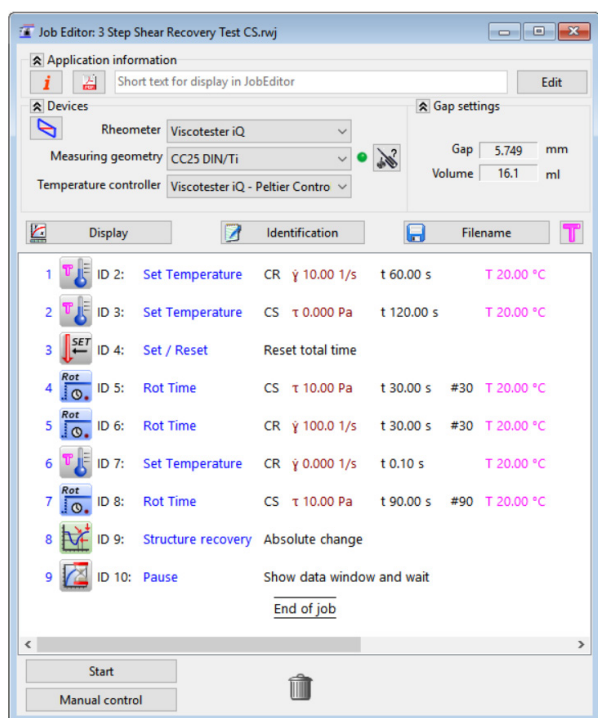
Job Editor: 3 Step Shear Recovery Test CS.rwj

Application information

Short text for display in JobEditor

Edit

Devices

Rheometer Viscotester iQ

Measuring geometry CC25 DIN/Ti

Temperature controller Viscotester iQ - Peltier Contro

Gap settings

Gap 5.749 mm

Volume 16.1 ml

Display

Identification

Filename

| | | | | | | |
|---|---|---|---|---|---|---|
| 1 ID 2: | Set Temperature | CR | $\dot{\gamma}$ 10.00 1/s | t 60.00 s | | T 20.00 °C |
| 2 ID 3: | Set Temperature | CS | τ 0.000 Pa | t 120.00 s | | T 20.00 °C |
| 3 SET ID 4: | Set / Reset | Reset total time | | | | |
| 4 Rot ID 5: | Rot Time | CS | τ 10.00 Pa | t 30.00 s | #30 | T 20.00 °C |
| 5 Rot ID 6: | Rot Time | CR | $\dot{\gamma}$ 100.0 1/s | t 30.00 s | #30 | T 20.00 °C |
| 6 ID 7: | Set Temperature | CR | $\dot{\gamma}$ 0.000 1/s | t 0.10 s | | T 20.00 °C |
| 7 Rot ID 8: | Rot Time | CS | τ 10.00 Pa | t 90.00 s | #90 | T 20.00 °C |
| 8 ID 9: | Structure recovery | Absolute change | | | | |
| 9 ID 10: | Pause | Show data window and wait | | | | |

End of job

Start

Manual control